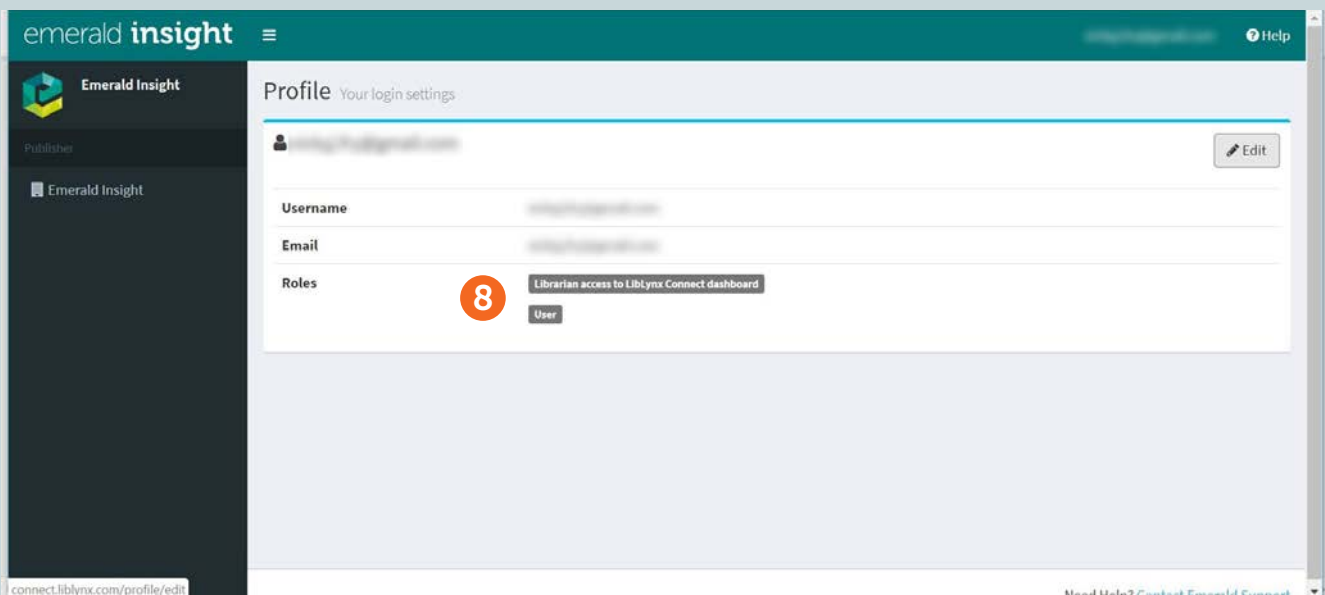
emerald insight

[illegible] Help

Emerald Insight

Publisher

Emerald Insight

Profile Your login settings

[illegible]

Edit

| | |
|---|---|
| Username | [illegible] |
| Email | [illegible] |
| Roles | Librarian access to LibLynx Connect dashboard<br>User |

8

connect.liblynx.com/profile/edit

Need Help? Contact Emerald Support